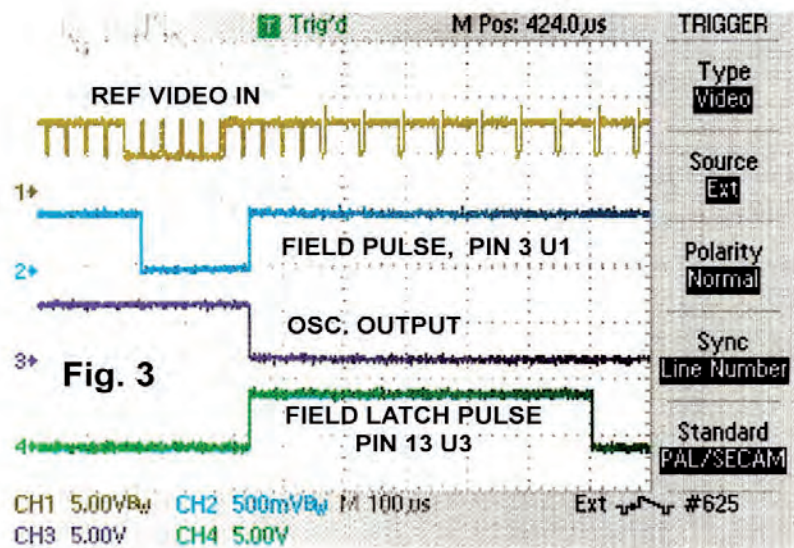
T Trig'd

M Pos: 424.0 µs

TRIGGER

Type
Video

Source
Ext

Polarity
Normal

Sync
Line Number

Standard
PAL/SECAM

REF VIDEO IN

1

FIELD PULSE, PIN 3 U1

2

OSC. OUTPUT

3

Fig. 3

FIELD LATCH PULSE
PIN 13 U3

4

CH1 5.00VBW CH2 500mVBW M 100 µs Ext #625

CH3 5.00V CH4 5.00V